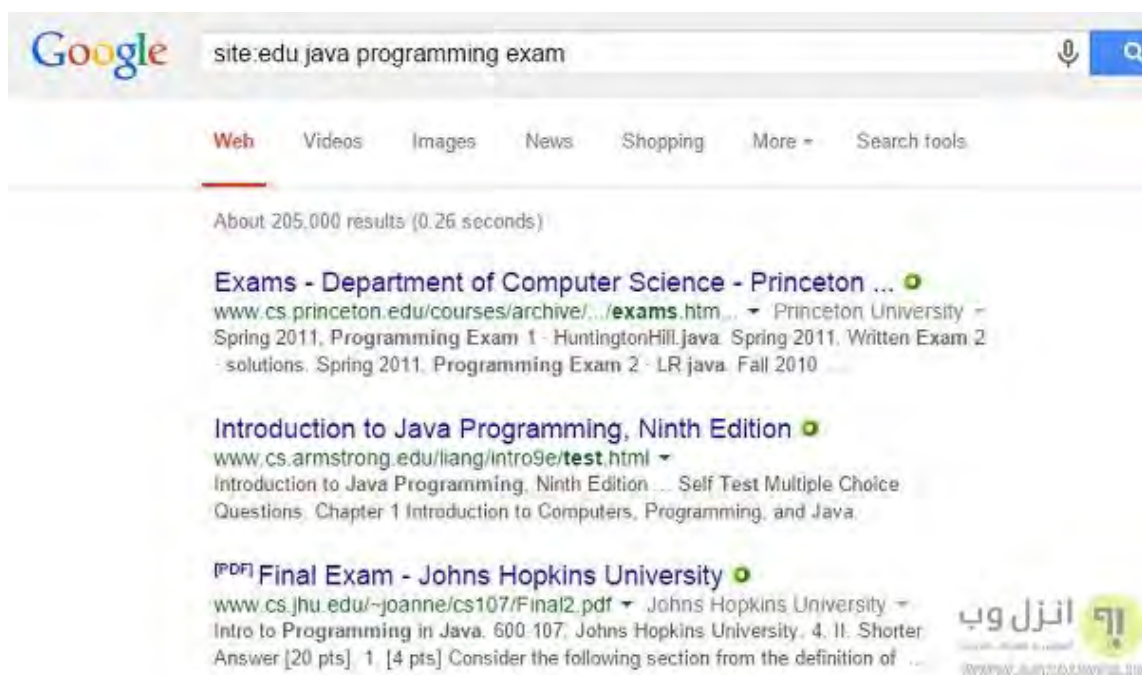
Google

site:edu java programming exam

Web Videos Images News Shopping More ▾ Search tools

About 205,000 results (0.26 seconds)

Exams - Department of Computer Science - Princeton ...
www.cs.princeton.edu/courses/archive/.../exams.htm... ▾ Princeton University ▾
Spring 2011, Programming Exam 1 · HuntingtonHill.java. Spring 2011, Written Exam 2 · solutions. Spring 2011, Programming Exam 2 · LR.java. Fall 2010 ...

Introduction to Java Programming, Ninth Edition
www.cs.armstrong.edu/liang/intro9e/test.html ▾
Introduction to Java Programming, Ninth Edition ... Self Test Multiple Choice Questions. Chapter 1 Introduction to Computers, Programming, and Java.

[PDF] Final Exam - Johns Hopkins University
www.cs.jhu.edu/~joanne/cs107/Final2.pdf ▾ Johns Hopkins University ▾
Intro to Programming in Java. 600.107. Johns Hopkins University. 4. II. Shorter Answer [20 pts]. 1. [4 pts] Consider the following section from the definition of ...

انزل وب
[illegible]